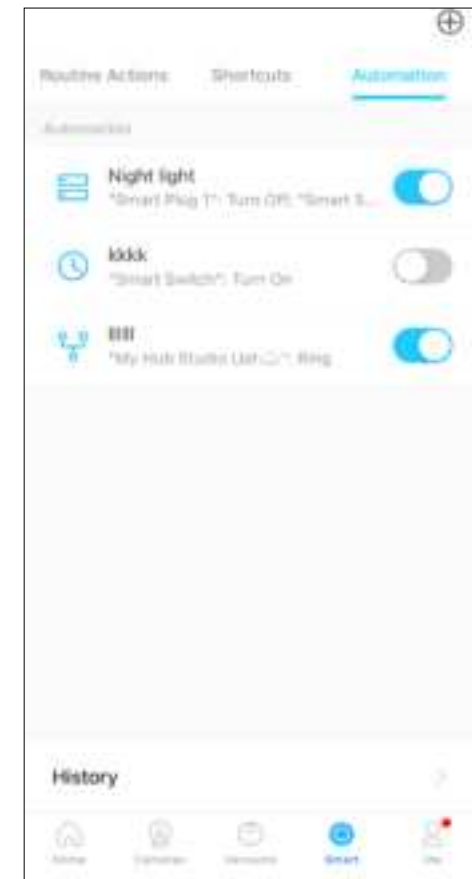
Routine Actions Shortcuts Automation

Automation

Night light
"Smart Plug 1": Turn Off; "Smart S...

kkkk
"Smart Switch": Turn On

llll
"My Hub Studio Ush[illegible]": Ring

History

Home Cameras Sensors Smart Me